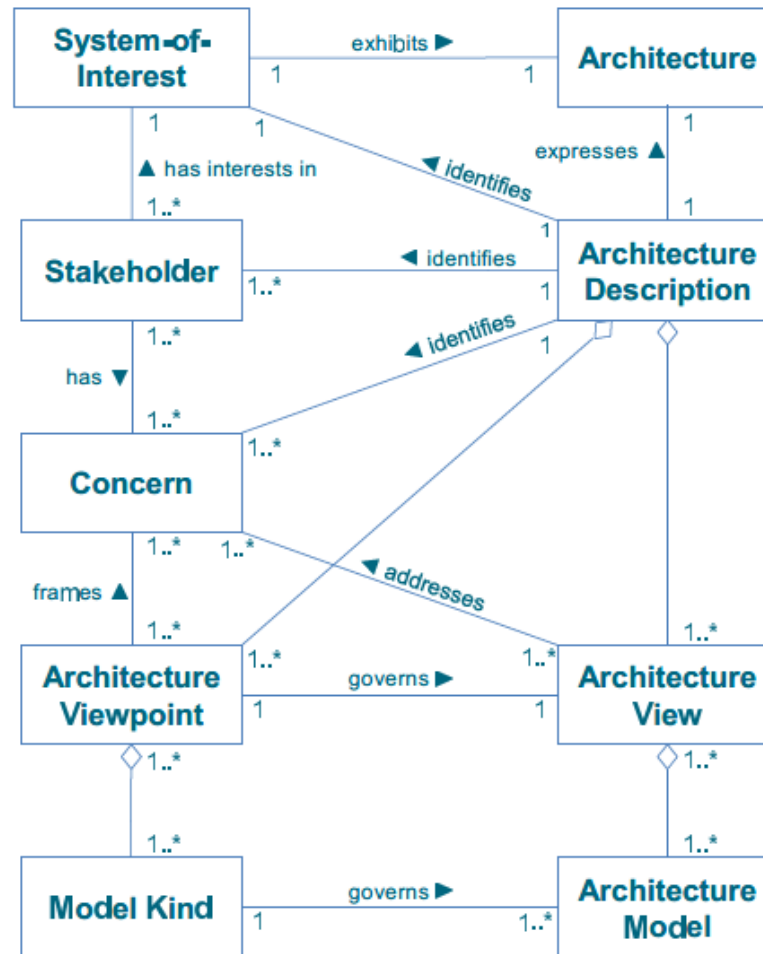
System-of-Interest

exhibits ▶

1

1

Architecture

1

1

▲ has interests in

◀ identifies

expresses ▲

1

1..*

1

1

Stakeholder

◀ identifies

Architecture Description

1..*

1

1..*

◀ identifies

1

has ▼

1..*

1..*

Concern

1..*

1..*

frames ▲

◀ addresses

1..*

1..*

1..*

1..*

Architecture Viewpoint

governs ▶

Architecture View

1

1

1..*

1..*

1..*

1..*

Model Kind

governs ▶

Architecture Model

1

1..*